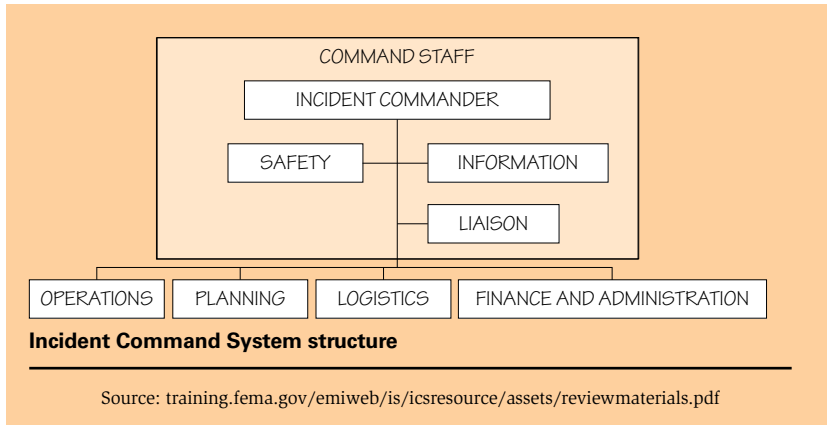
COMMAND STAFF

INCIDENT COMMANDER

SAFETY

INFORMATION

LIAISON

OPERATIONS

PLANNING

LOGISTICS

FINANCE AND ADMINISTRATION

**Incident Command System structure**

Source: training.fema.gov/emiweb/is/icsresource/assets/reviewmaterials.pdf